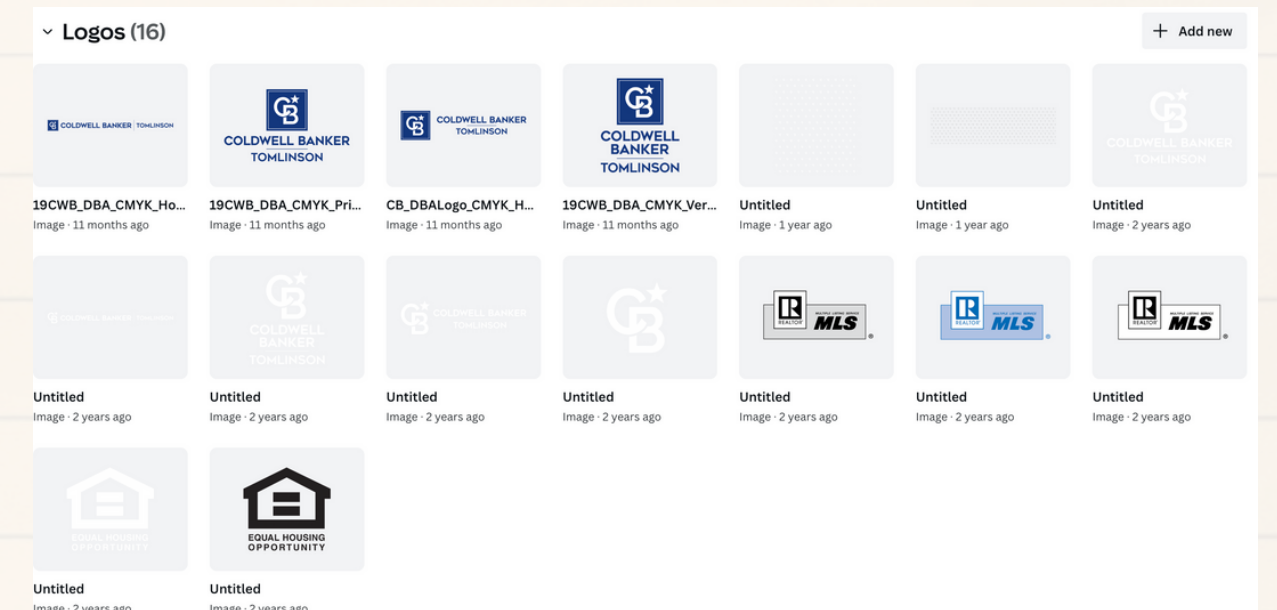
Logos (16)

+ Add new

COLDWELL BANKER | TOMLINSON

19CWB_DBA_CMYK_Ho...
Image · 11 months ago

CB
COLDWELL BANKER
TOMLINSON

19CWB_DBA_CMYK_Pri...
Image · 11 months ago

CB COLDWELL BANKER
TOMLINSON

CB_DBALogo_CMYK_H...
Image · 11 months ago

CB
COLDWELL
BANKER
TOMLINSON

19CWB_DBA_CMYK_Ver...
Image · 11 months ago

Untitled
Image · 1 year ago

Untitled
Image · 1 year ago

CB
COLDWELL BANKER
TOMLINSON

Untitled
Image · 2 years ago

COLDWELL BANKER | TOMLINSON

Untitled
Image · 2 years ago

CB
COLDWELL
BANKER
TOMLINSON

Untitled
Image · 2 years ago

CB COLDWELL BANKER
TOMLINSON

Untitled
Image · 2 years ago

CB

Untitled
Image · 2 years ago

R REALTOR MLS

Untitled
Image · 2 years ago

R REALTOR MLS

Untitled
Image · 2 years ago

R REALTOR MLS

Untitled
Image · 2 years ago

EQUAL HOUSING
OPPORTUNITY

Untitled
Image · 2 years ago

EQUAL HOUSING
OPPORTUNITY

Untitled
Image · 2 years ago